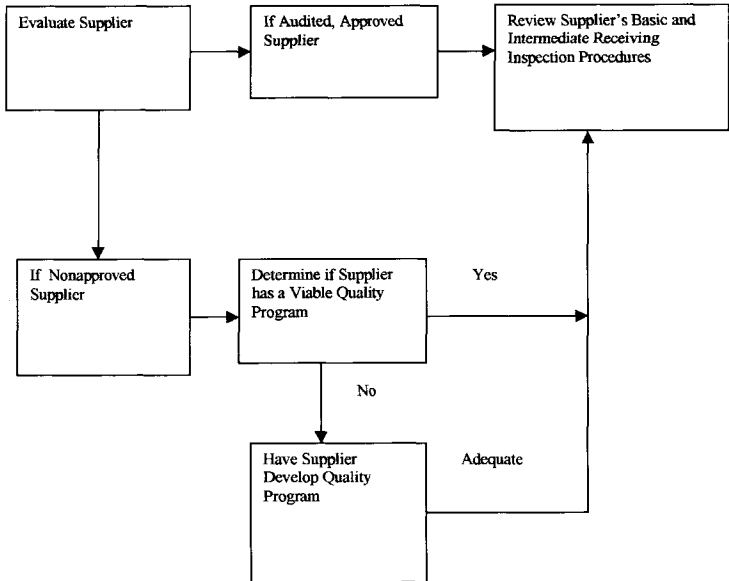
Evaluate Supplier

If Audited, Approved Supplier

Review Supplier's Basic and Intermediate Receiving Inspection Procedures

If Nonapproved Supplier

Determine if Supplier has a Viable Quality Program

Yes

No

Have Supplier Develop Quality Program

Adequate